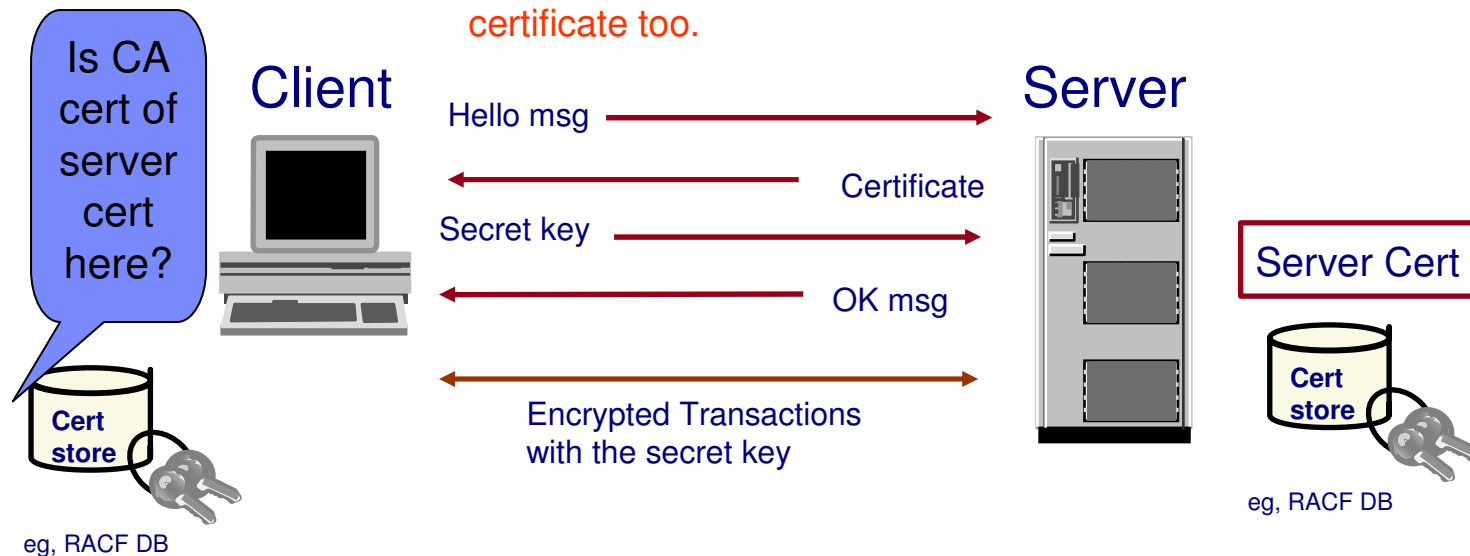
certificate too.

Is CA cert of server cert here?

Client

Server

Hello msg

Certificate

Secret key

OK msg

Server Cert

Encrypted Transactions with the secret key

Cert store

eg, RACF DB

Cert store

eg, RACF DB